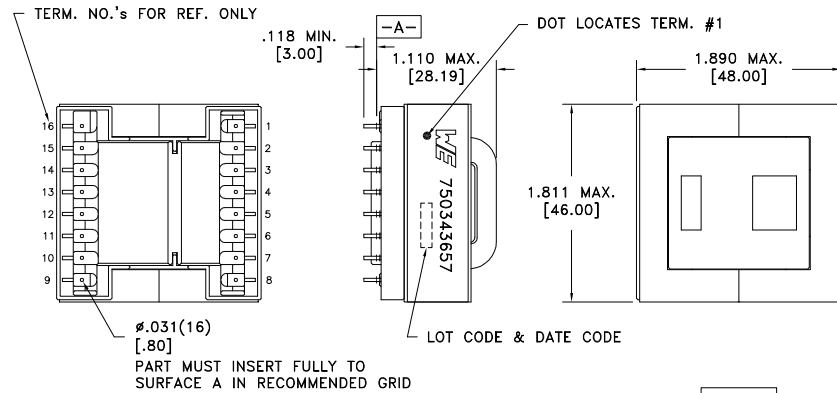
TERM. NO.'s FOR REF. ONLY

.118 MIN.
[3.00]

-A-

DOT LOCATES TERM. #1

1.110 MAX.
[28.19]

1.890 MAX.
[48.00]

16 15 14 13 12 11 10 9

1 2 3 4 5 6 7 8

WE
750343657

1.811 MAX.
[46.00]

ø.031(16)
[.80]
PART MUST INSERT FULLY TO SURFACE A IN RECOMMENDED GRID

LOT CODE & DATE CODE